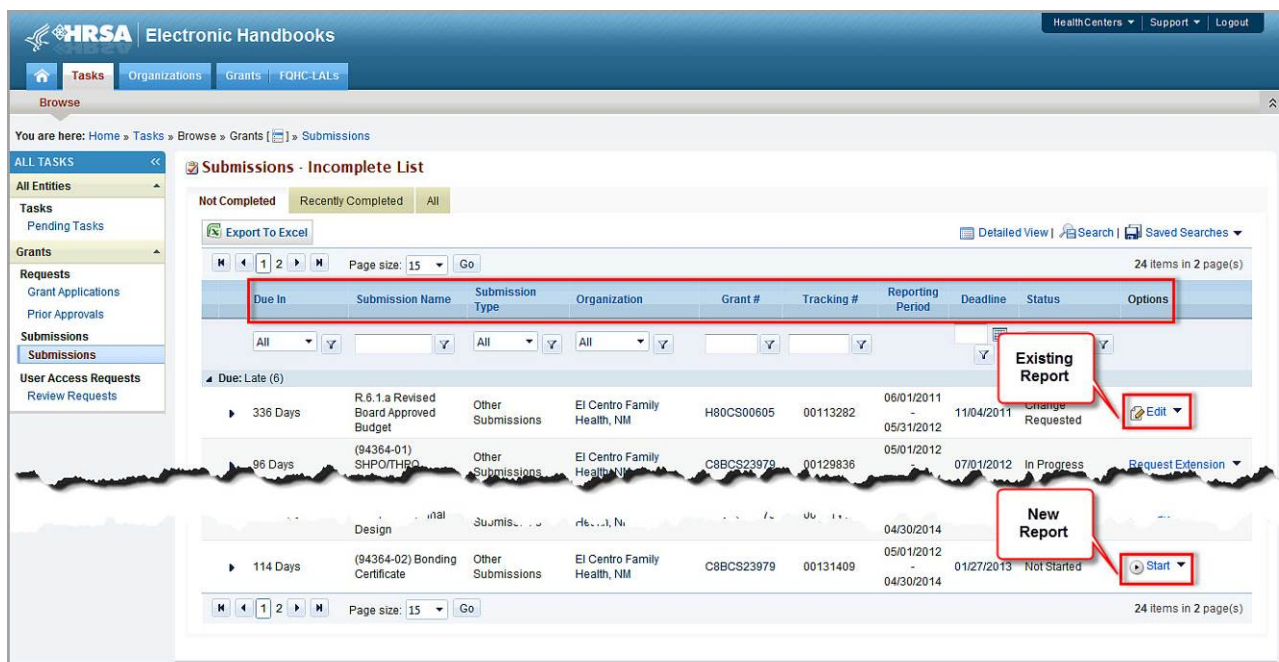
HRSA | Electronic Handbooks

HealthCenters ▾ | Support ▾ | Logout

Tasks | Organizations | Grants | FQHC-LALs

Browse

You are here: Home » Tasks » Browse » Grants [ ] » Submissions

ALL TASKS

All Entities

Tasks
Pending Tasks

Grants

Requests
Grant Applications
Prior Approvals

Submissions
Submissions

User Access Requests
Review Requests

Submissions - Incomplete List

Not Completed | Recently Completed | All

Export To Excel

Detailed View | Search | Saved Searches ▾

1 2 | Page size: 15 ▾ Go

24 items in 2 page(s)

| Due In | Submission Name | Submission Type | Organization | Grant # | Tracking # | Reporting Period | Deadline | Status | Options |
|---|---|---|---|---|---|---|---|---|---|
| All | | All | All | | | | | | |
| Due: Late (6) | | | | | | | | | |
| 336 Days | R.6.1.a Revised Board Approved Budget | Other Submissions | El Centro Family Health, NM | H80CS00605 | 00113282 | 06/01/2011 - 05/31/2012 | 11/04/2011 | Change Requested | Edit ▾ |
| 96 Days | (94364-01) SHPO/THPO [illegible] | Other Submissions | El Centro Family Health, NM | C8BCS23979 | 00129836 | 05/01/2012 - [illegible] | 07/01/2012 | In Progress | Request Extension ▾ |
| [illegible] | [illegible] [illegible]nal Design | Submis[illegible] | He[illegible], N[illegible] | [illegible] | 00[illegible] | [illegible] 04/30/2014 | | | |
| 114 Days | (94364-02) Bonding Certificate | Other Submissions | El Centro Family Health, NM | C8BCS23979 | 00131409 | 05/01/2012 - 04/30/2014 | 01/27/2013 | Not Started | Start ▾ |

Existing Report

New Report

1 2 | Page size: 15 ▾ Go

24 items in 2 page(s)